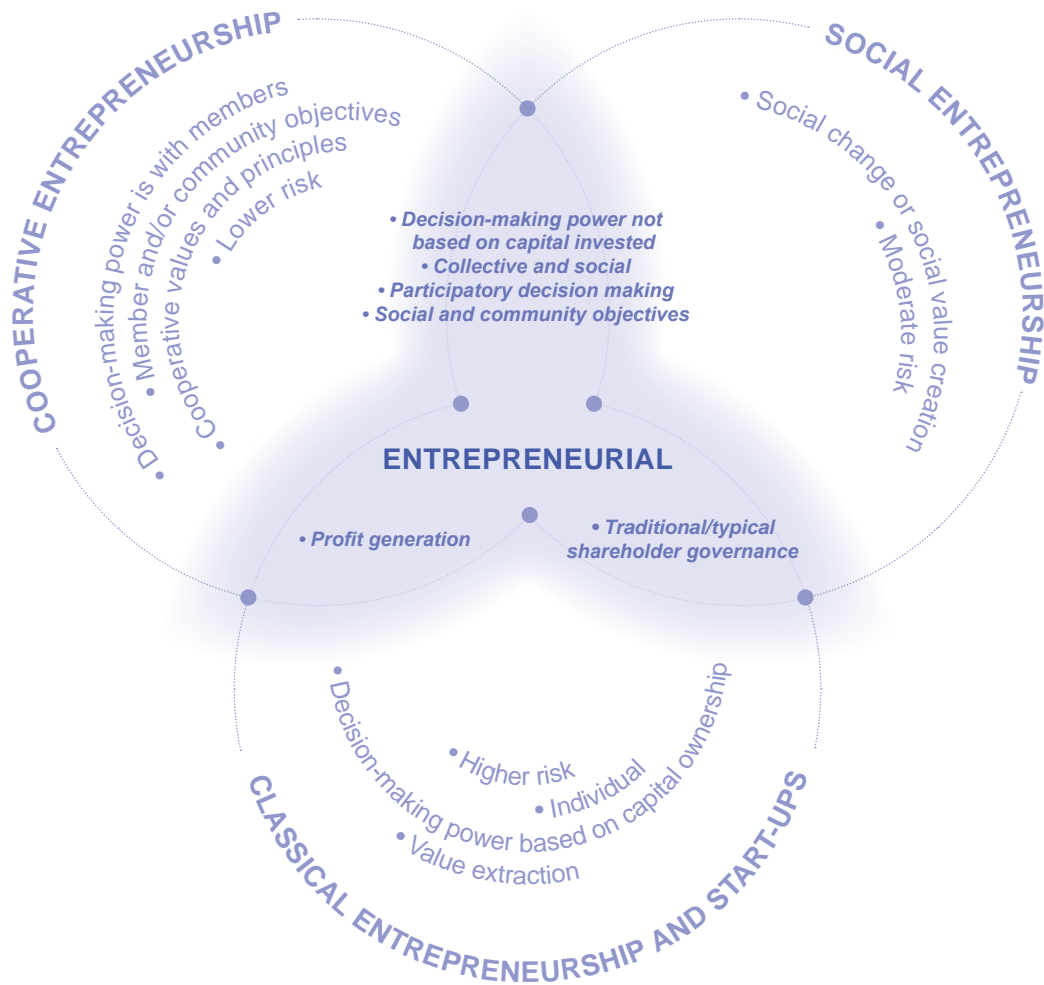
COOPERATIVE ENTREPRENEURSHIP

• Decision-making power is with members
• Member and/or community objectives
• Cooperative values and principles
• Lower risk

SOCIAL ENTREPRENEURSHIP

• Social change or social value creation
• Moderate risk

• Decision-making power not based on capital invested
• Collective and social
• Participatory decision making
• Social and community objectives

ENTREPRENEURIAL

• Profit generation

• Traditional/typical shareholder governance

• Decision-making power based on capital ownership
• Higher risk
• Individual
• Value extraction

CLASSICAL ENTREPRENEURSHIP AND START-UPS